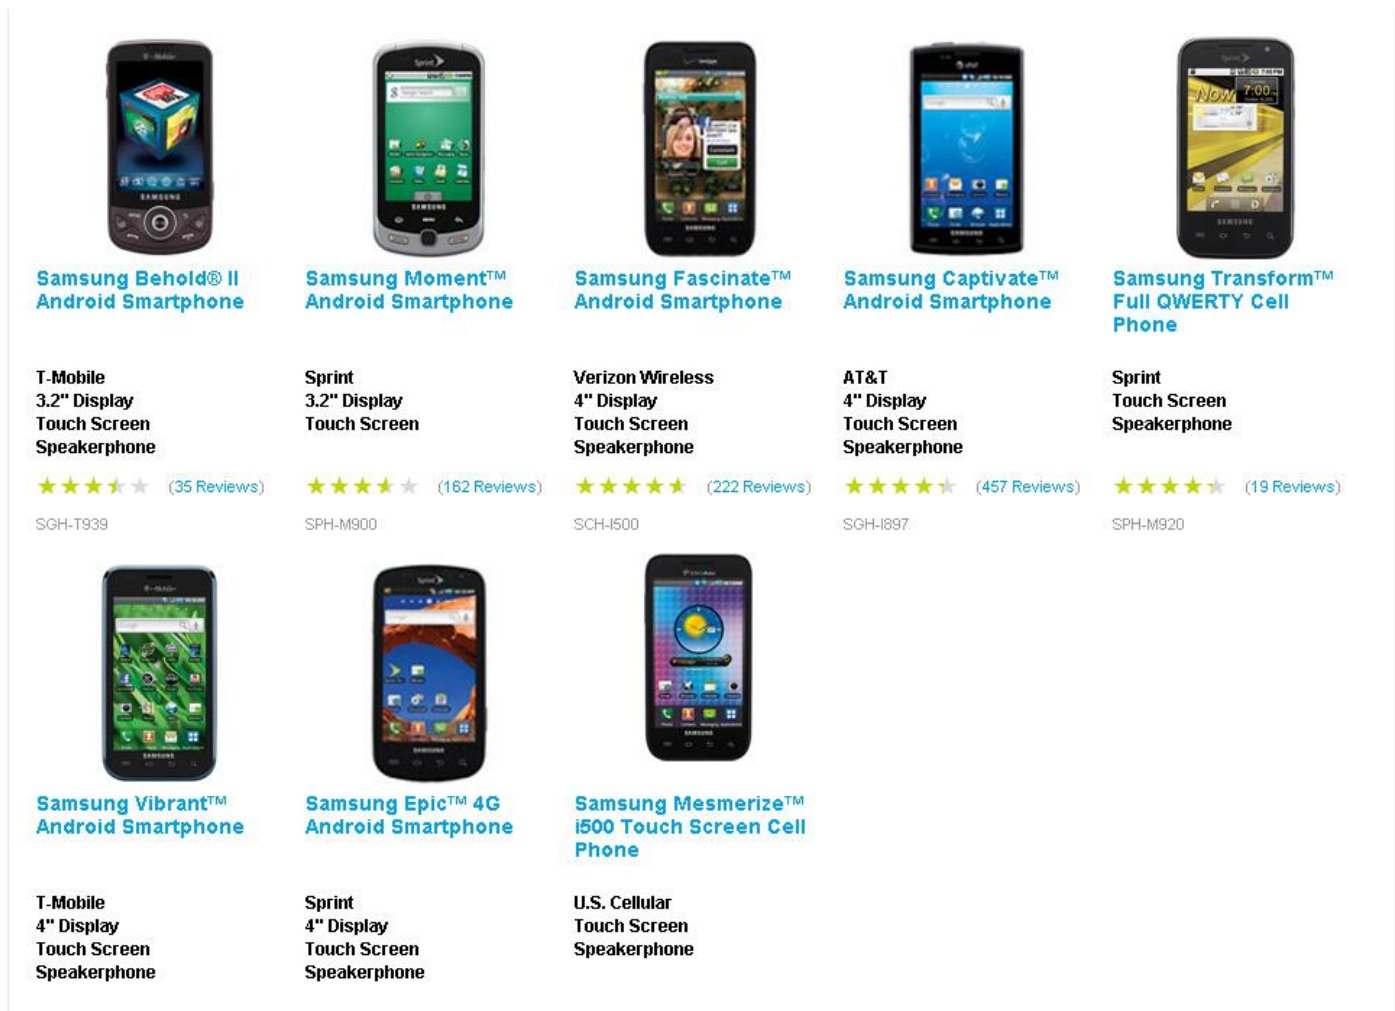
Samsung Behold® II Android Smartphone

T-Mobile
3.2" Display
Touch Screen
Speakerphone

(35 Reviews)

SGH-T939

Samsung Moment™ Android Smartphone

Sprint
3.2" Display
Touch Screen

(162 Reviews)

SPH-M900

Samsung Fascinate™ Android Smartphone

Verizon Wireless
4" Display
Touch Screen
Speakerphone

(222 Reviews)

SCH-I500

Samsung Captivate™ Android Smartphone

AT&T
4" Display
Touch Screen
Speakerphone

(457 Reviews)

SGH-I897

Samsung Transform™ Full QWERTY Cell Phone

Sprint
Touch Screen
Speakerphone

(19 Reviews)

SPH-M920

Samsung Vibrant™ Android Smartphone

T-Mobile
4" Display
Touch Screen
Speakerphone

Samsung Epic™ 4G Android Smartphone

Sprint
4" Display
Touch Screen
Speakerphone

Samsung Mesmerize™ i500 Touch Screen Cell Phone

U.S. Cellular
Touch Screen
Speakerphone